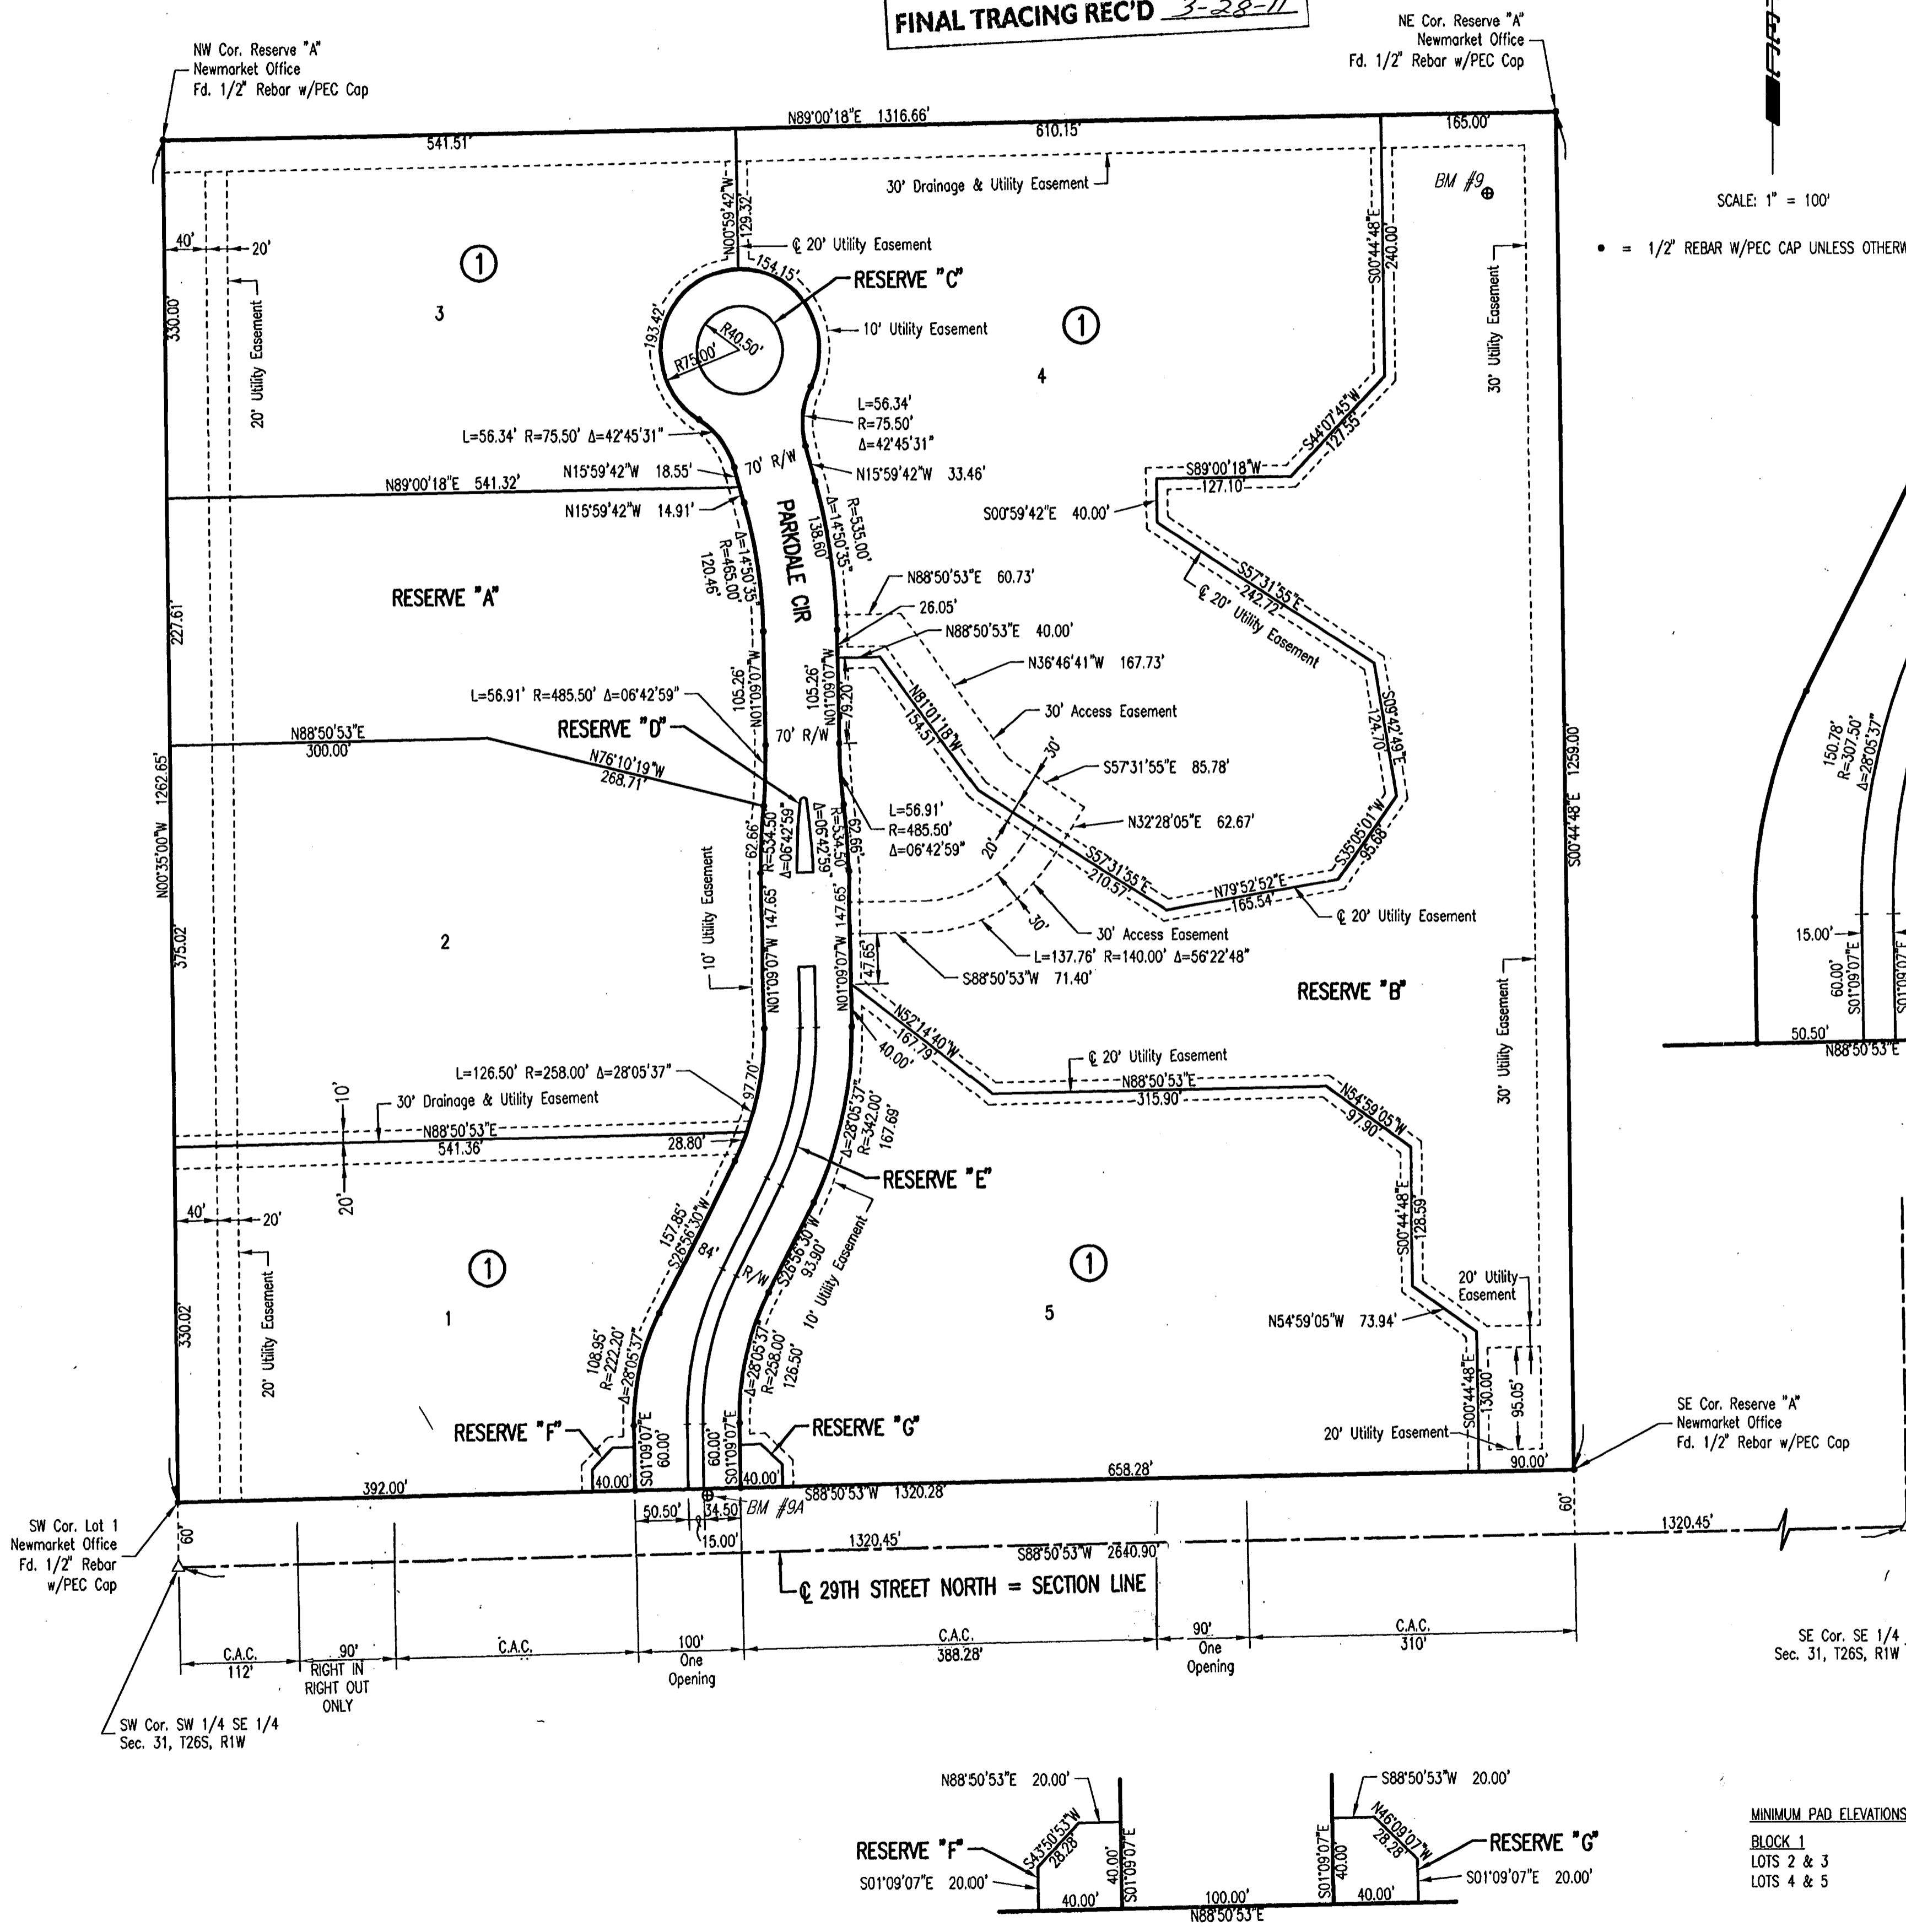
FINAL TRACING REC'D 3-28-11

NW Cor. Reserve "A"
Newmarket Office
Fd. 1/2" Rebar w/PEC Cap

NE Cor. Reserve "A"
Newmarket Office
Fd. 1/2" Rebar w/PEC Cap

SCALE: 1" = 100'

• = 1/2" REBAR W/PEC CAP UNLESS OTHERW

N89°00'18"E 1316.66'
541.51'
610.15'
165.00'
30' Drainage & Utility Easement
BM #9
N00°59'42"W 129.32'
℄ 20' Utility Easement
154.15'
RESERVE "C"
10' Utility Easement
193.42'
R40.50'
R75.00'
40'
20'
330.00'
20' Utility Easement
3
①
①
4
S00°44'48"E 240.00'
30' Utility Easement
L=56.34' R=75.50' Δ=42°45'31"
L=56.34'
R=75.50'
Δ=42°45'31"
70' R/W
N15°59'42"W 18.55'
N15°59'42"W 33.46'
N89°00'18"E 541.32'
N15°59'42"W 14.91'
S44°07'45"W 127.55'
S89°00'18"W 127.10'
S00°59'42"E 40.00'
PARKDALE CIR
R=535.00'
Δ=14°50'35"
138.60
Δ=14°50'35"
R=465.00'
120.46'
RESERVE "A"
227.61'
N88°50'53"E 60.73'
26.05'
N88°50'53"E 40.00'
S57°31'55"E 242.72'
℄ 20' Utility Easement
N36°46'41"W 167.73'
L=56.91' R=485.50' Δ=06°42'59"
105.26'
N01°09'07"W
105.26'
N01°09'07"W
30' Access Easement
N81°01'18"W 154.51'
S05°42'49"E 124.70'
RESERVE "D"
70' R/W
79.20
30'
S57°31'55"E 85.78'
N88°50'53"E 300.00'
N76°10'19"W 268.71'
N00°35'00"W 1262.65'
L=56.91'
R=485.50'
Δ=06°42'59"
62.66'
R=534.50
Δ=06°42'59"
62.66'
R=534.50
N32°28'05"E 62.67'
20'
S57°31'55"E 210.57'
S35°05'01"W 95.68'
N79°52'52"E 165.54'
℄ 20' Utility Easement
S00°44'48"E 1259.00'
10' Utility Easement
375.02'
2
N01°09'07"W 147.65'
N01°09'07"W 147.65'
47.65'
30'
30' Access Easement
L=137.76' R=140.00' Δ=56°22'48"
S88°50'53"W 71.40'
RESERVE "B"
30' Utility Easement
N52°14'40"W 167.79'
40.00'
℄ 20' Utility Easement
N88°50'53"E 315.90'
L=126.50' R=258.00' Δ=28°05'37"
97.70'
10'
30' Drainage & Utility Easement
N88°50'53"E 541.36'
28.80'
Δ=28°05'37"
R=342.00'
167.69'
N54°59'05"W 97.90'
RESERVE "E"
20'
40'
20'
157.85'
S26°56'30"W
84'
R/W
S26°56'30"W 93.90'
10' Utility Easement
S00°44'48"E 128.59'
20' Utility Easement
①
①
1
5
330.02'
20' Utility Easement
108.95'
R=222.20'
Δ=28°05'37"
Δ=28°05'37"
R=258.00'
126.50'
20' Utility Easement
N54°59'05"W 73.94'
130.00'
95.05'
S00°44'48"E
RESERVE "F"
RESERVE "G"
20' Utility Easement
S01°09'07"E 60.00'
60.00'
S01°09'07"E
40.00'
40.00'
658.28'
90.00'
392.00'
S88°50'53"W 1320.28'
50.50'
34.50
BM #9A
15.00'
1320.45'
S88°50'53"W 2640.90'
60'
60'
1320.45'

SE Cor. Reserve "A"
Newmarket Office
Fd. 1/2" Rebar w/PEC Cap

SW Cor. Lot 1
Newmarket Office
Fd. 1/2" Rebar
w/PEC Cap

℄ 29TH STREET NORTH = SECTION LINE

C.A.C. 112'
90' RIGHT IN RIGHT OUT ONLY
C.A.C.
100' One Opening
C.A.C. 388.28'
90' One Opening
C.A.C. 310'

SW Cor. SW 1/4 SE 1/4
Sec. 31, T26S, R1W

SE Cor. SE 1/4
Sec. 31, T26S, R1W

150.78'
R=307.50'
Δ=28°05'37"
15.00'
60.00'
S01°09'07"E
S01°09'07"E
50.50'
N88°50'53"E

N88°50'53"E 20.00'
RESERVE "F"
S43°50'53"W 28.28'
40.00'
S01°09'07"E
S01°09'07"E 20.00'
40.00'
100.00'
N88°50'53"E
S01°09'07"E
40.00'
S88°50'53"W 20.00'
N46°09'07"W 28.28'
RESERVE "G"
S01°09'07"E 20.00'
40.00'

MINIMUM PAD ELEVATIONS
BLOCK 1
LOTS 2 & 3
LOTS 4 & 5